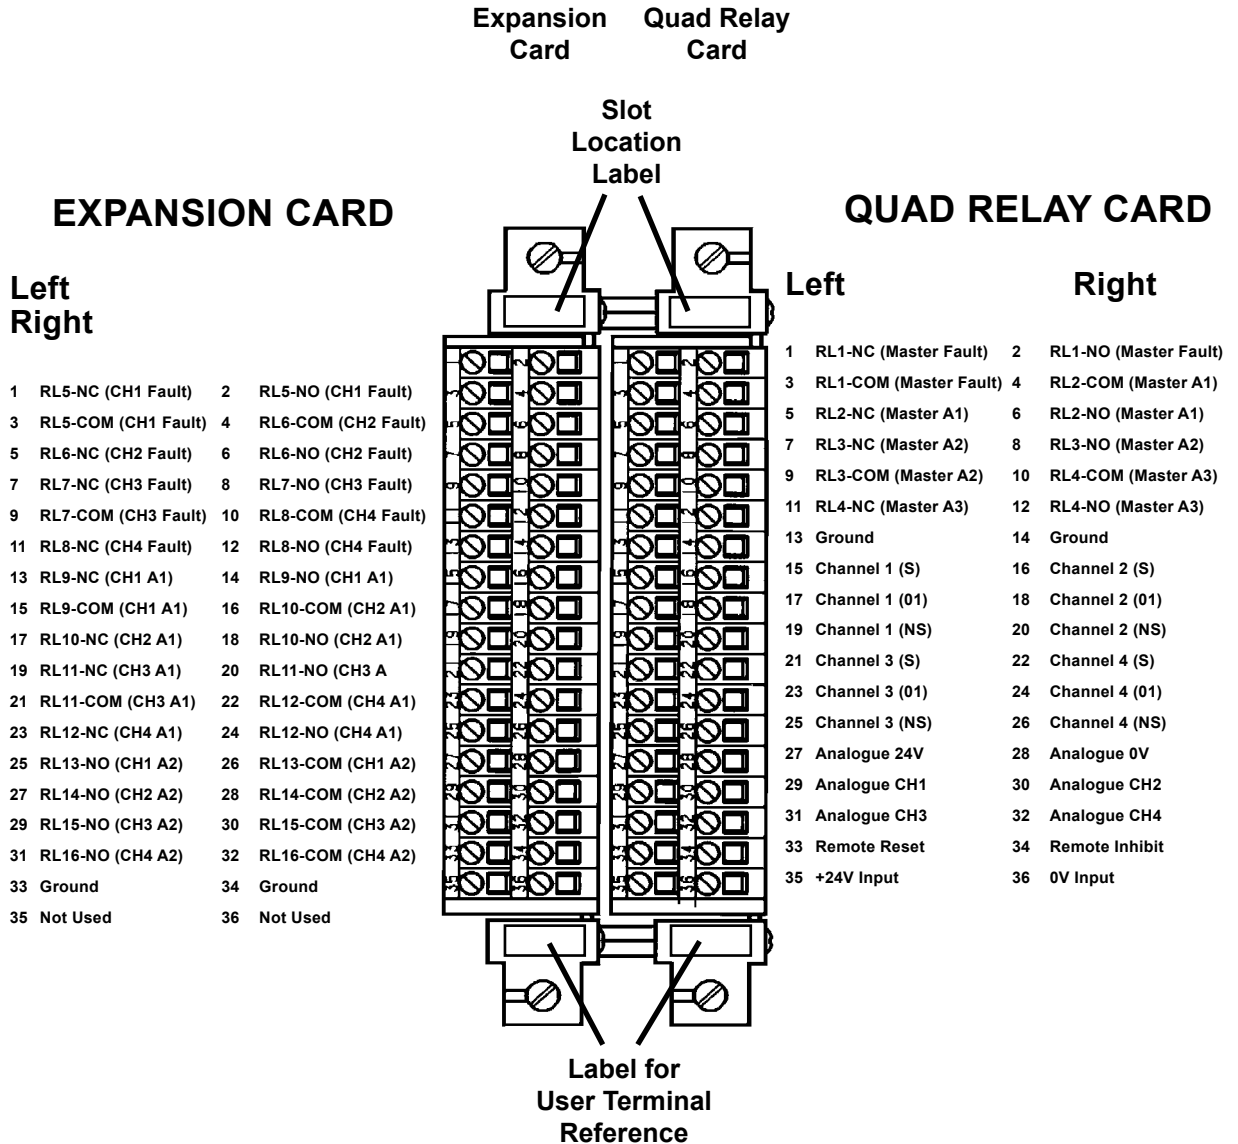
Expansion Card

Quad Relay Card

Slot Location Label

EXPANSION CARD

Left
Right

| | | | |
|---|---|---|---|
| 1 | RL5-NC (CH1 Fault) | 2 | RL5-NO (CH1 Fault) |
| 3 | RL5-COM (CH1 Fault) | 4 | RL6-COM (CH2 Fault) |
| 5 | RL6-NC (CH2 Fault) | 6 | RL6-NO (CH2 Fault) |
| 7 | RL7-NC (CH3 Fault) | 8 | RL7-NO (CH3 Fault) |
| 9 | RL7-COM (CH3 Fault) | 10 | RL8-COM (CH4 Fault) |
| 11 | RL8-NC (CH4 Fault) | 12 | RL8-NO (CH4 Fault) |
| 13 | RL9-NC (CH1 A1) | 14 | RL9-NO (CH1 A1) |
| 15 | RL9-COM (CH1 A1) | 16 | RL10-COM (CH2 A1) |
| 17 | RL10-NC (CH2 A1) | 18 | RL10-NO (CH2 A1) |
| 19 | RL11-NC (CH3 A1) | 20 | RL11-NO (CH3 A |
| 21 | RL11-COM (CH3 A1) | 22 | RL12-COM (CH4 A1) |
| 23 | RL12-NC (CH4 A1) | 24 | RL12-NO (CH4 A1) |
| 25 | RL13-NO (CH1 A2) | 26 | RL13-COM (CH1 A2) |
| 27 | RL14-NO (CH2 A2) | 28 | RL14-COM (CH2 A2) |
| 29 | RL15-NO (CH3 A2) | 30 | RL15-COM (CH3 A2) |
| 31 | RL16-NO (CH4 A2) | 32 | RL16-COM (CH4 A2) |
| 33 | Ground | 34 | Ground |
| 35 | Not Used | 36 | Not Used |

QUAD RELAY CARD

Left Right

| | | | |
|---|---|---|---|
| 1 | RL1-NC (Master Fault) | 2 | RL1-NO (Master Fault) |
| 3 | RL1-COM (Master Fault) | 4 | RL2-COM (Master A1) |
| 5 | RL2-NC (Master A1) | 6 | RL2-NO (Master A1) |
| 7 | RL3-NC (Master A2) | 8 | RL3-NO (Master A2) |
| 9 | RL3-COM (Master A2) | 10 | RL4-COM (Master A3) |
| 11 | RL4-NC (Master A3) | 12 | RL4-NO (Master A3) |
| 13 | Ground | 14 | Ground |
| 15 | Channel 1 (S) | 16 | Channel 2 (S) |
| 17 | Channel 1 (01) | 18 | Channel 2 (01) |
| 19 | Channel 1 (NS) | 20 | Channel 2 (NS) |
| 21 | Channel 3 (S) | 22 | Channel 4 (S) |
| 23 | Channel 3 (01) | 24 | Channel 4 (01) |
| 25 | Channel 3 (NS) | 26 | Channel 4 (NS) |
| 27 | Analogue 24V | 28 | Analogue 0V |
| 29 | Analogue CH1 | 30 | Analogue CH2 |
| 31 | Analogue CH3 | 32 | Analogue CH4 |
| 33 | Remote Reset | 34 | Remote Inhibit |
| 35 | +24V Input | 36 | 0V Input |

Label for User Terminal Reference